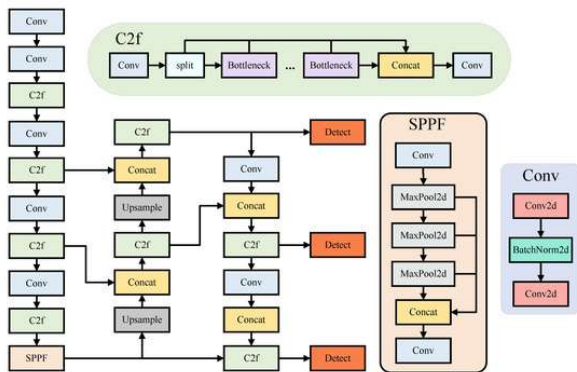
Conv
Conv
C2f
Conv
C2f
Conv
C2f
Conv
C2f
SPPF

C2f
Conv
split
Bottleneck
...
Bottleneck
Concat
Conv

C2f
Concat
Upsample
C2f
Concat
Upsample

Conv
Concat
C2f
Conv
Concat
C2f

Detect
Detect
Detect

SPPF
Conv
MaxPool2d
MaxPool2d
MaxPool2d
Concat
Conv

Conv
Conv2d
BatchNorm2d
Conv2d